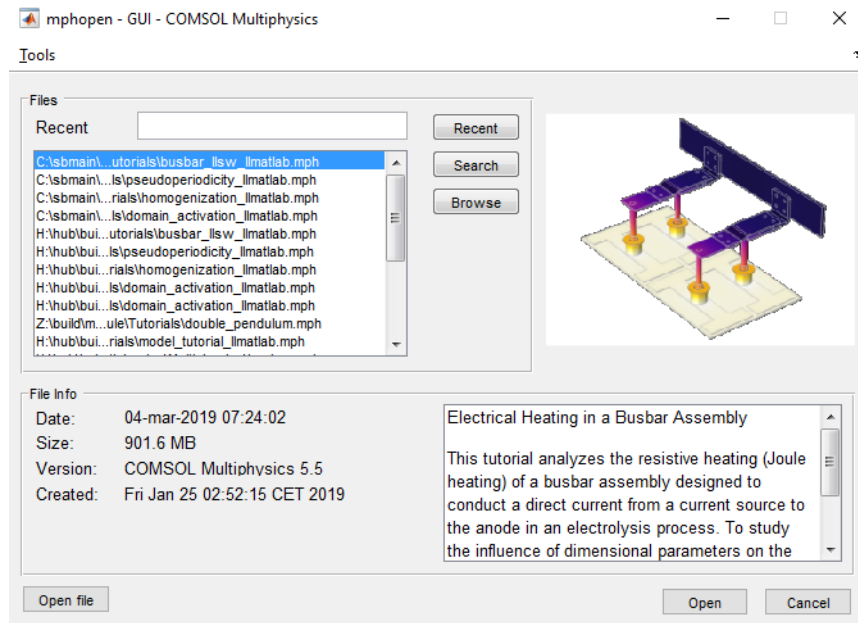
mphopen - GUI - COMSOL Multiphysics

Tools

Files

Recent

Recent

Search

Browse

C:\sbmain\...utorials\busbar_llsw_llmatlab.mph
C:\sbmain\...ls\pseudoperiodicity_llmatlab.mph
C:\sbmain\...rials\homogenization_llmatlab.mph
C:\sbmain\...ls\domain_activation_llmatlab.mph
H:\hub\bui...utorials\busbar_llsw_llmatlab.mph
H:\hub\bui...ls\pseudoperiodicity_llmatlab.mph
H:\hub\bui...rials\homogenization_llmatlab.mph
H:\hub\bui...ls\domain_activation_llmatlab.mph
H:\hub\bui...ls\domain_activation_llmatlab.mph
Z:\build\m...ule\Tutorials\double_pendulum.mph
H:\hub\bui...rials\model_tutorial_llmatlab.mph
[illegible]

File Info

Date: 04-mar-2019 07:24:02
Size: 901.6 MB
Version: COMSOL Multiphysics 5.5
Created: Fri Jan 25 02:52:15 CET 2019

Electrical Heating in a Busbar Assembly

This tutorial analyzes the resistive heating (Joule heating) of a busbar assembly designed to conduct a direct current from a current source to the anode in an electrolysis process. To study the influence of dimensional parameters on the

Open file

Open

Cancel